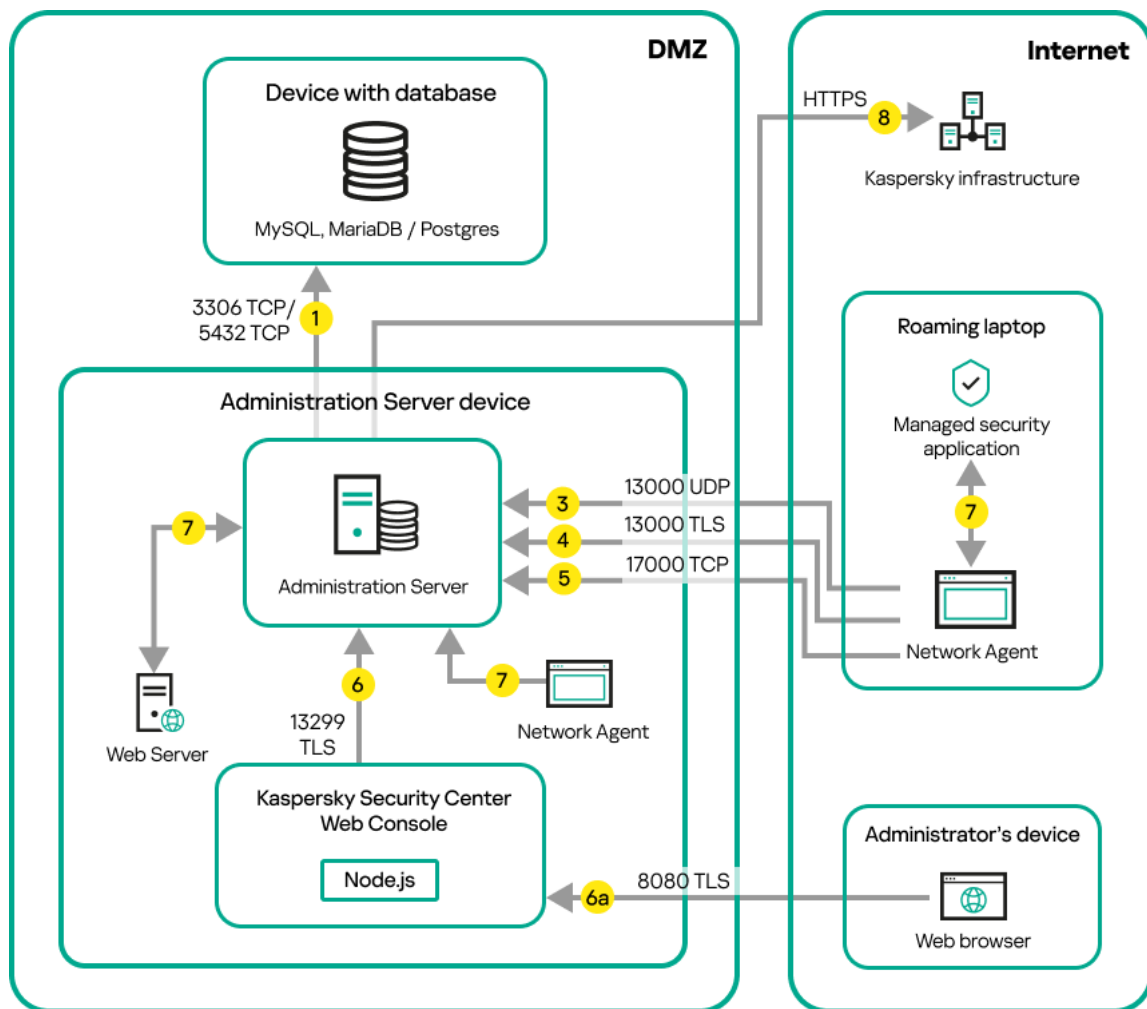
DMZ

Device with database

MySQL, MariaDB / Postgres

3306 TCP/
5432 TCP

1

Administration Server device

Administration Server

7

Web Server

6

13299
TLS

7

Network Agent

Kaspersky Security Center
Web Console

Node.js

Internet

HTTPS

8

Kaspersky infrastructure

Roaming laptop

Managed security
application

7

3

13000 UDP

4

13000 TLS

5

17000 TCP

Network Agent

Administrator's device

6a

8080 TLS

Web browser